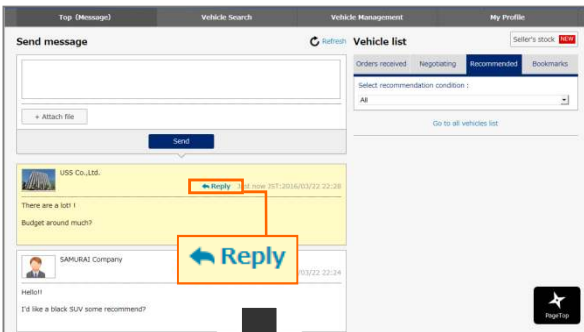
Top (Message) Vehicle Search Vehicle Management My Profile

Send message

Refresh

+ Attach file

Send

USS Co.,Ltd.

Reply Just now JST:2016/03/22 22:26

There are a lot! !

Budget around much?

SAMURAI Company

Reply

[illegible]/03/22 22:24

Hello!!

I'd like a black SUV some recommend?

Vehicle list

Seller's stock NEW

Orders received Negotiating Recommended Bookmarks

Select recommendation condition :

All

Go to all vehicles list

PageTop